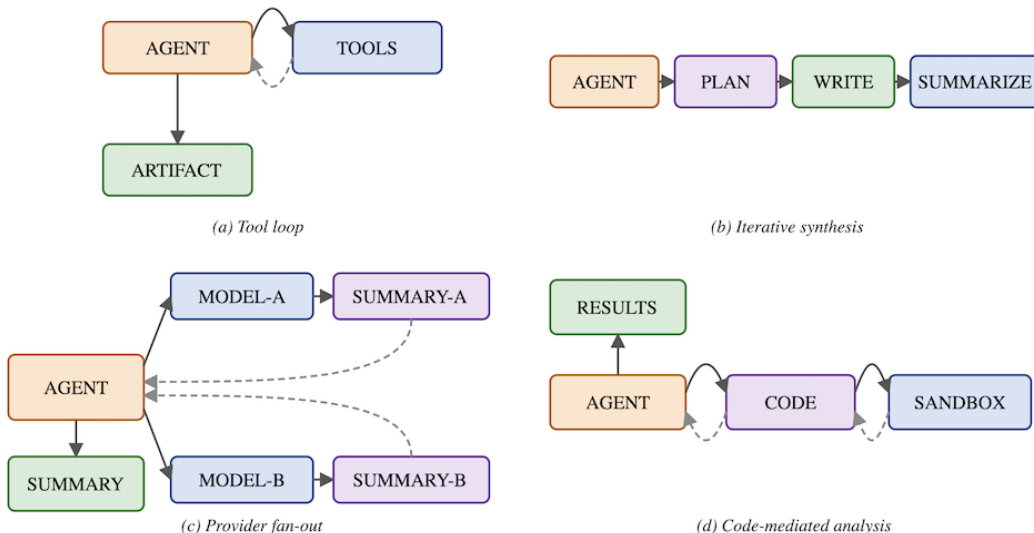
AGENT

TOOLS

ARTIFACT

(a) Tool loop

AGENT

PLAN

WRITE

SUMMARIZE

(b) Iterative synthesis

MODEL-A

SUMMARY-A

AGENT

SUMMARY

MODEL-B

SUMMARY-B

(c) Provider fan-out

RESULTS

AGENT

CODE

SANDBOX

(d) Code-mediated analysis